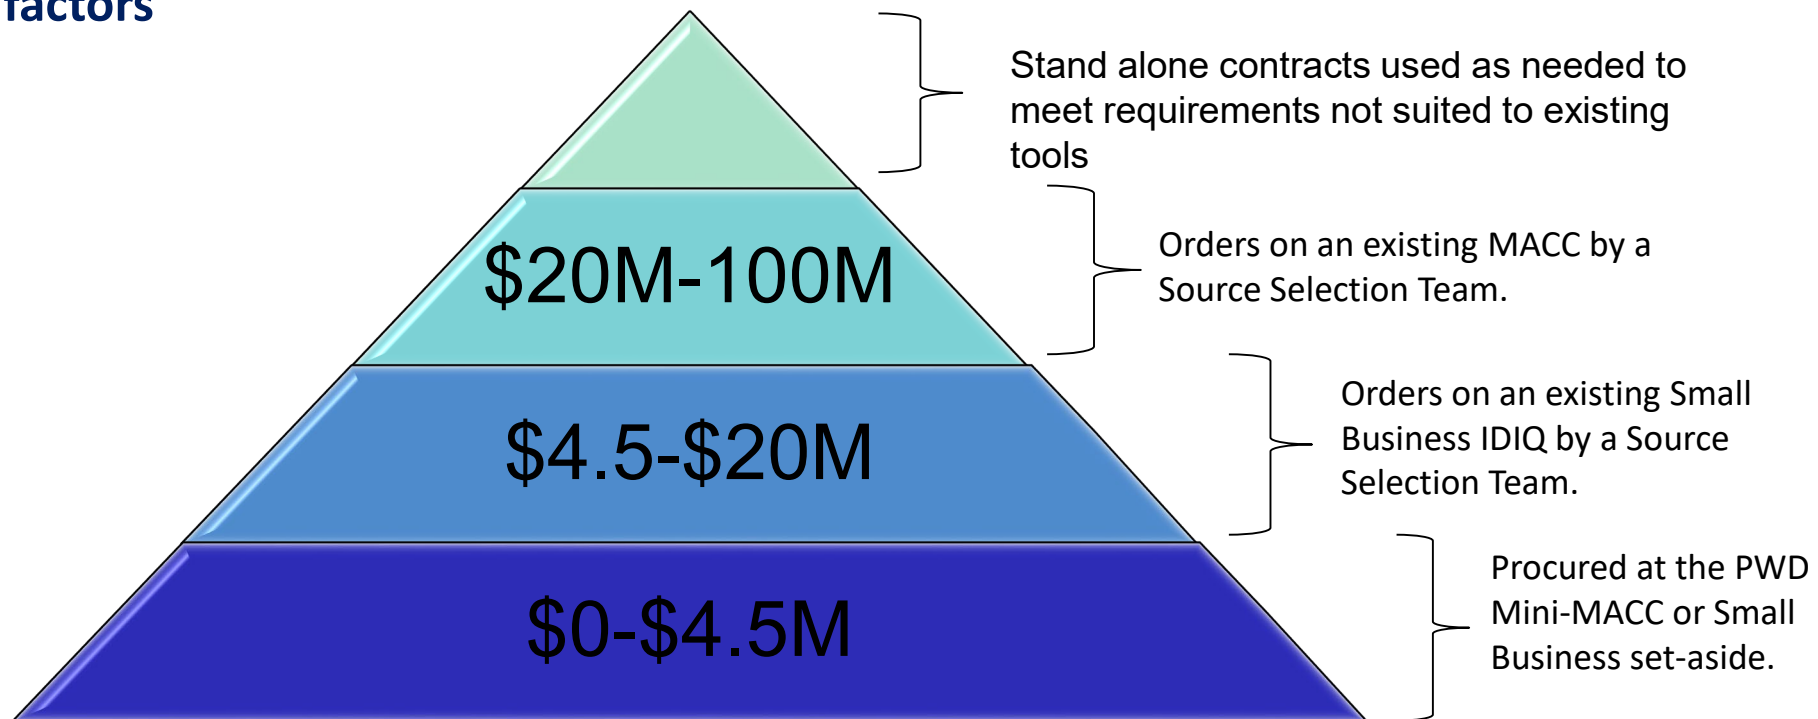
factors

Stand alone contracts used as needed to meet requirements not suited to existing tools

$20M-100M

Orders on an existing MACC by a Source Selection Team.

$4.5-$20M

Orders on an existing Small Business IDIQ by a Source Selection Team.

$0-$4.5M

Procured at the PWD Mini-MACC or Small Business set-aside.